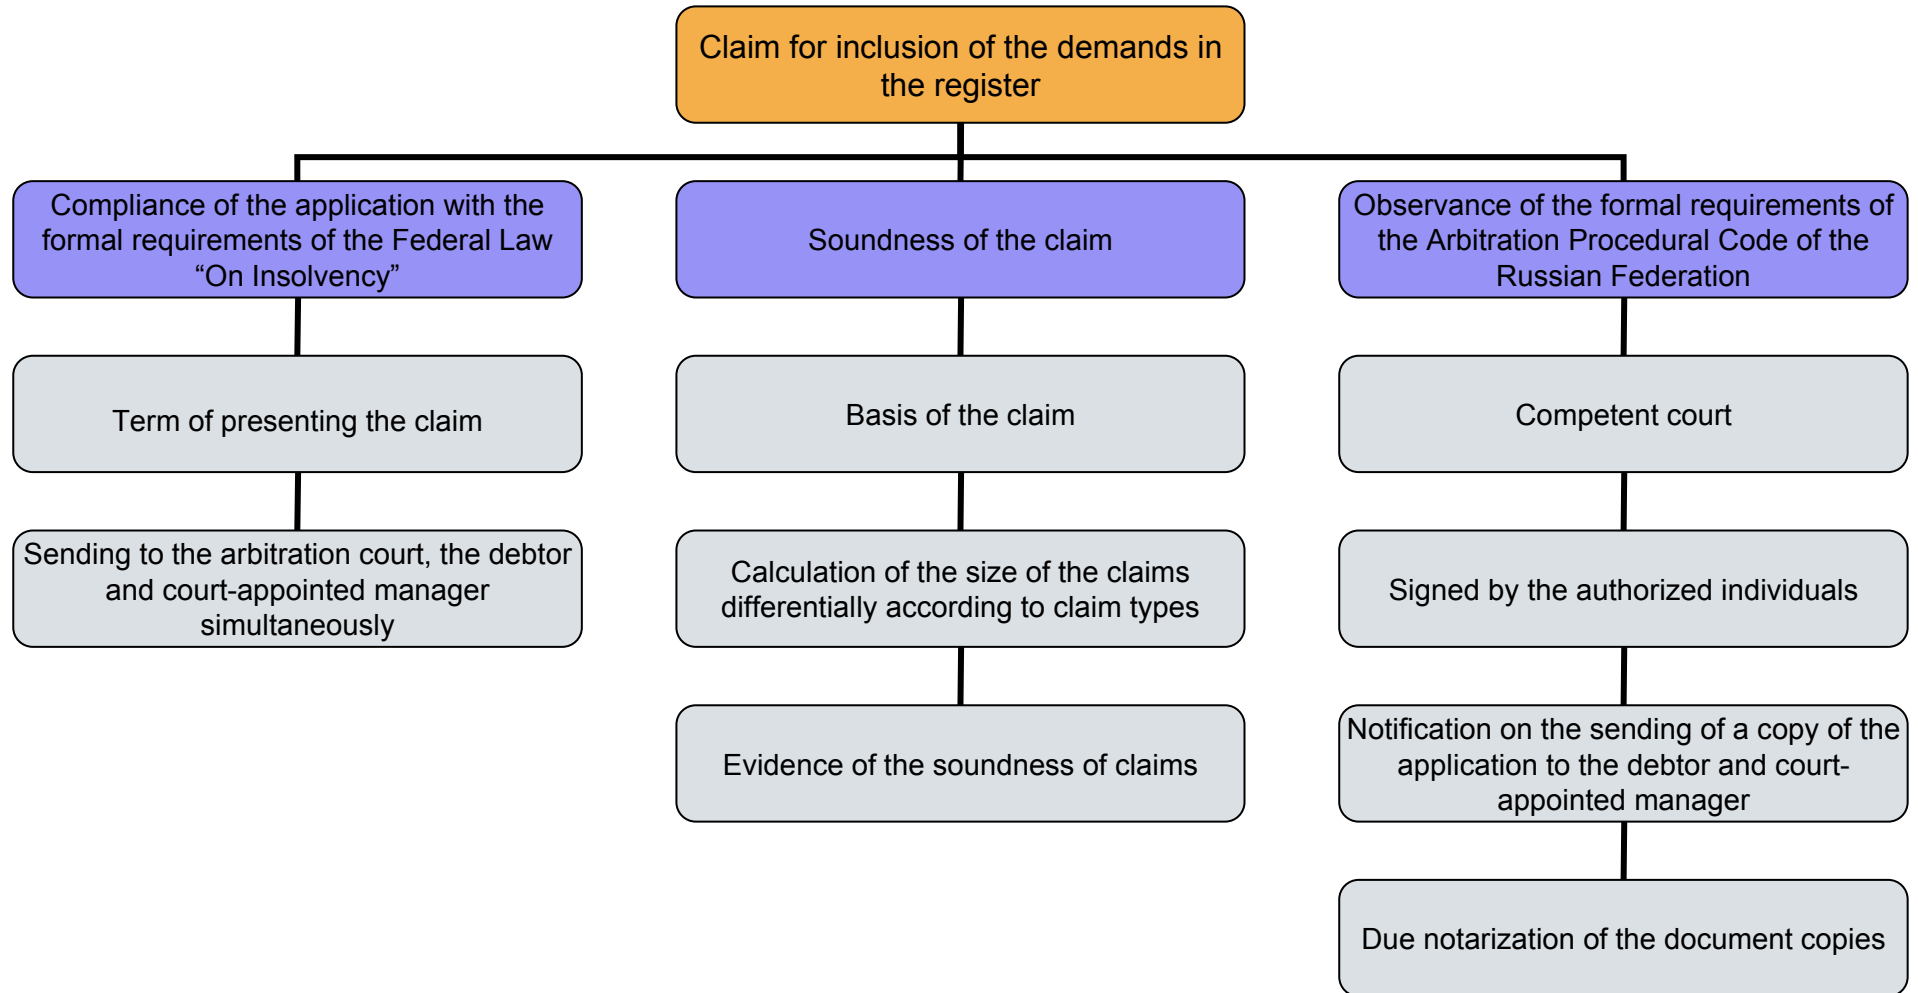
Claim for inclusion of the demands in the register

Compliance of the application with the formal requirements of the Federal Law “On Insolvency”

Term of presenting the claim

Sending to the arbitration court, the debtor and court-appointed manager simultaneously

Soundness of the claim

Basis of the claim

Calculation of the size of the claims differentially according to claim types

Evidence of the soundness of claims

Observance of the formal requirements of the Arbitration Procedural Code of the Russian Federation

Competent court

Signed by the authorized individuals

Notification on the sending of a copy of the application to the debtor and court-appointed manager

Due notarization of the document copies